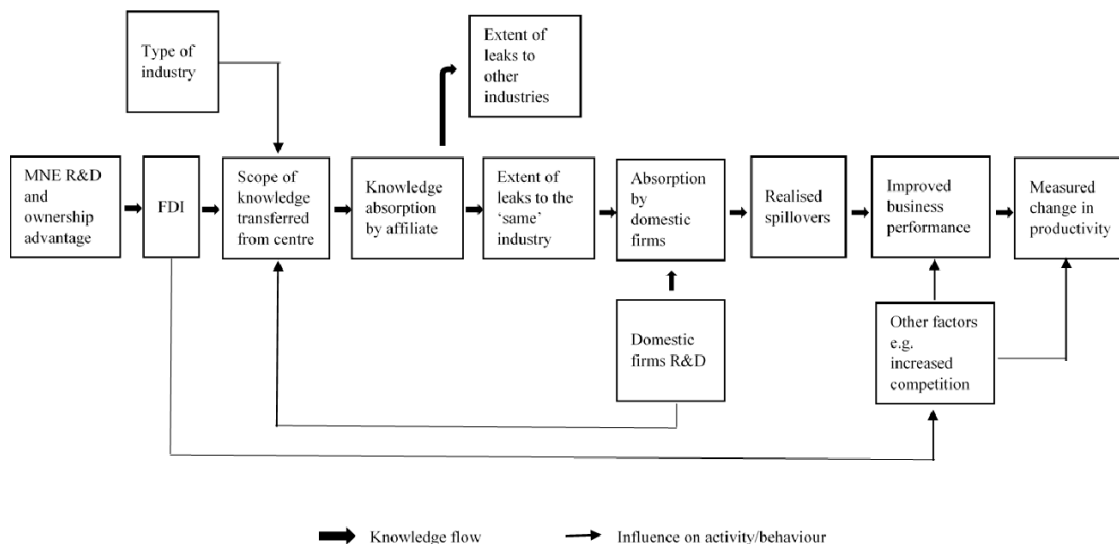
Type of industry

Extent of leaks to other industries

MNE R&D and ownership advantage

FDI

Scope of knowledge transferred from centre

Knowledge absorption by affiliate

Extent of leaks to the 'same' industry

Absorption by domestic firms

Realised spillovers

Improved business performance

Measured change in productivity

Domestic firms R&D

Other factors e.g. increased competition

Knowledge flow

Influence on activity/behaviour